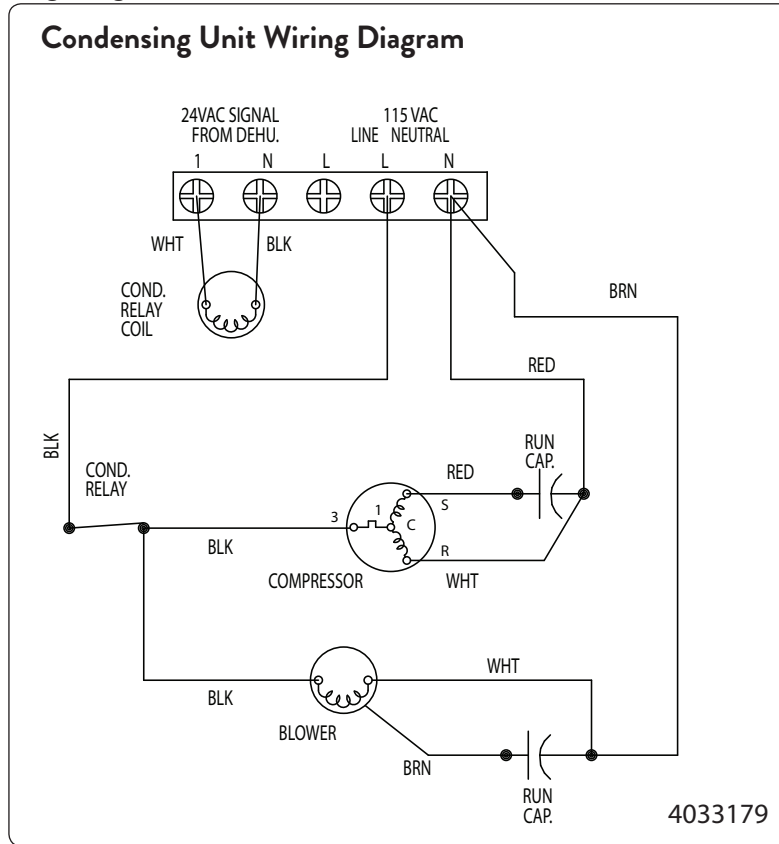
Condensing Unit Wiring Diagram

24VAC SIGNAL FROM DEHU.

115 VAC LINE NEUTRAL

1 N L L N

WHT BLK

COND. RELAY COIL

BRN

RED

BLK

COND. RELAY

RUN CAP.

RED

S

3 1 C

R

BLK

COMPRESSOR

WHT

WHT

BLK

BLOWER

BRN

RUN CAP.

4033179